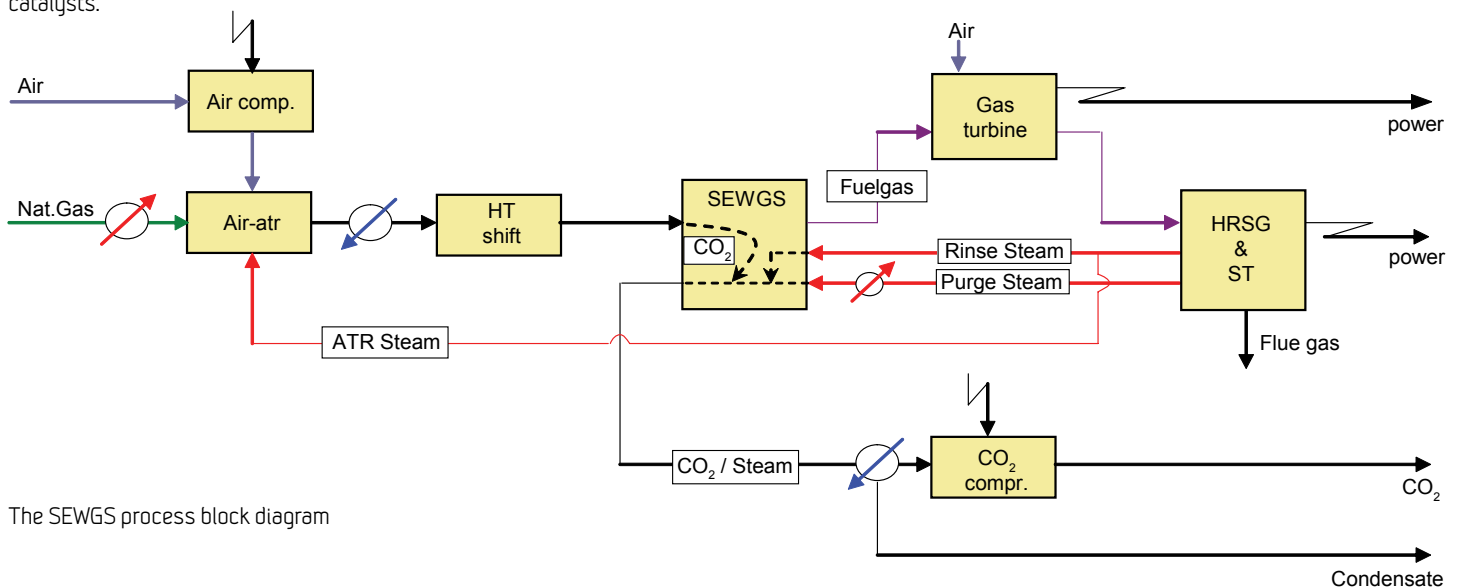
catalysts.

Air

Air comp.

Nat.Gas

Air-atr

HT shift

SEWGS

$CO_2$

Air

Gas turbine

power

Fuelgas

HRSG & ST

power

Rinse Steam

Purge Steam

Flue gas

ATR Steam

$CO_2$ / Steam

$CO_2$ compr.

$CO_2$

The SEWGS process block diagram

Condensate